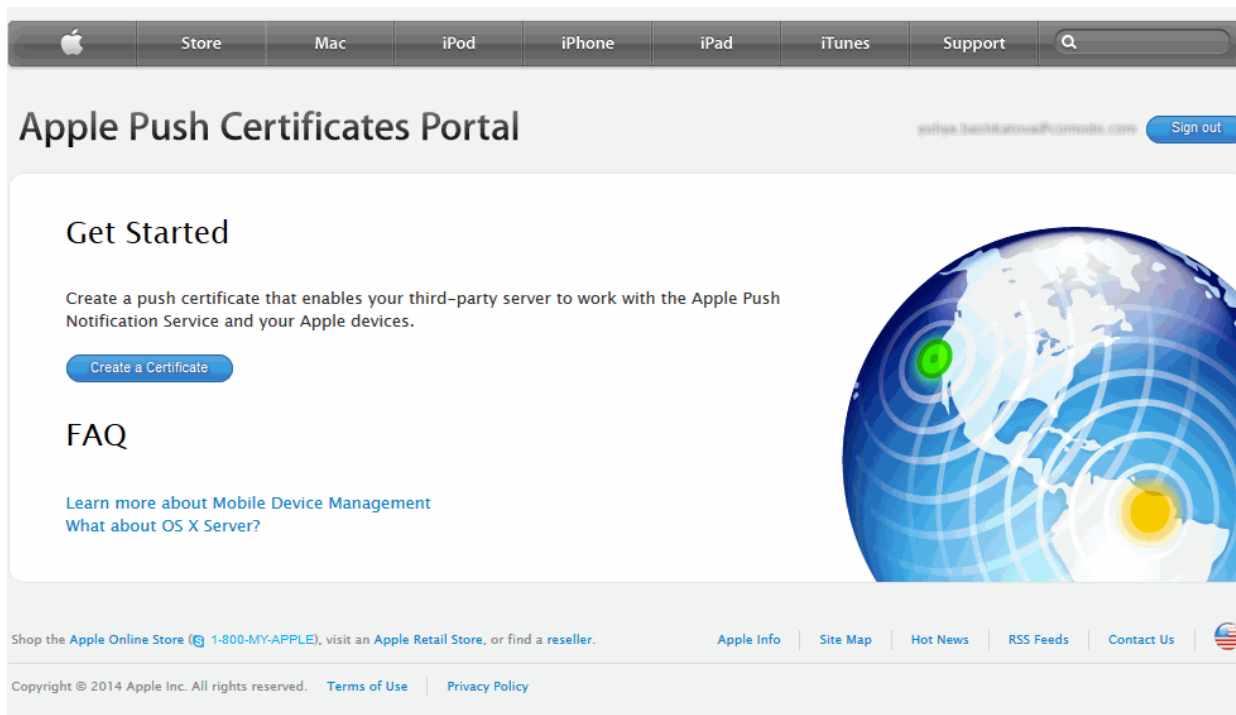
Store Mac iPod iPhone iPad iTunes Support

Apple Push Certificates Portal

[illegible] Sign out

Get Started

Create a push certificate that enables your third-party server to work with the Apple Push Notification Service and your Apple devices.

Create a Certificate

FAQ

Learn more about Mobile Device Management
What about OS X Server?

Shop the Apple Online Store (1-800-MY-APPLE), visit an Apple Retail Store, or find a reseller.

Apple Info | Site Map | Hot News | RSS Feeds | Contact Us

Copyright © 2014 Apple Inc. All rights reserved. Terms of Use | Privacy Policy